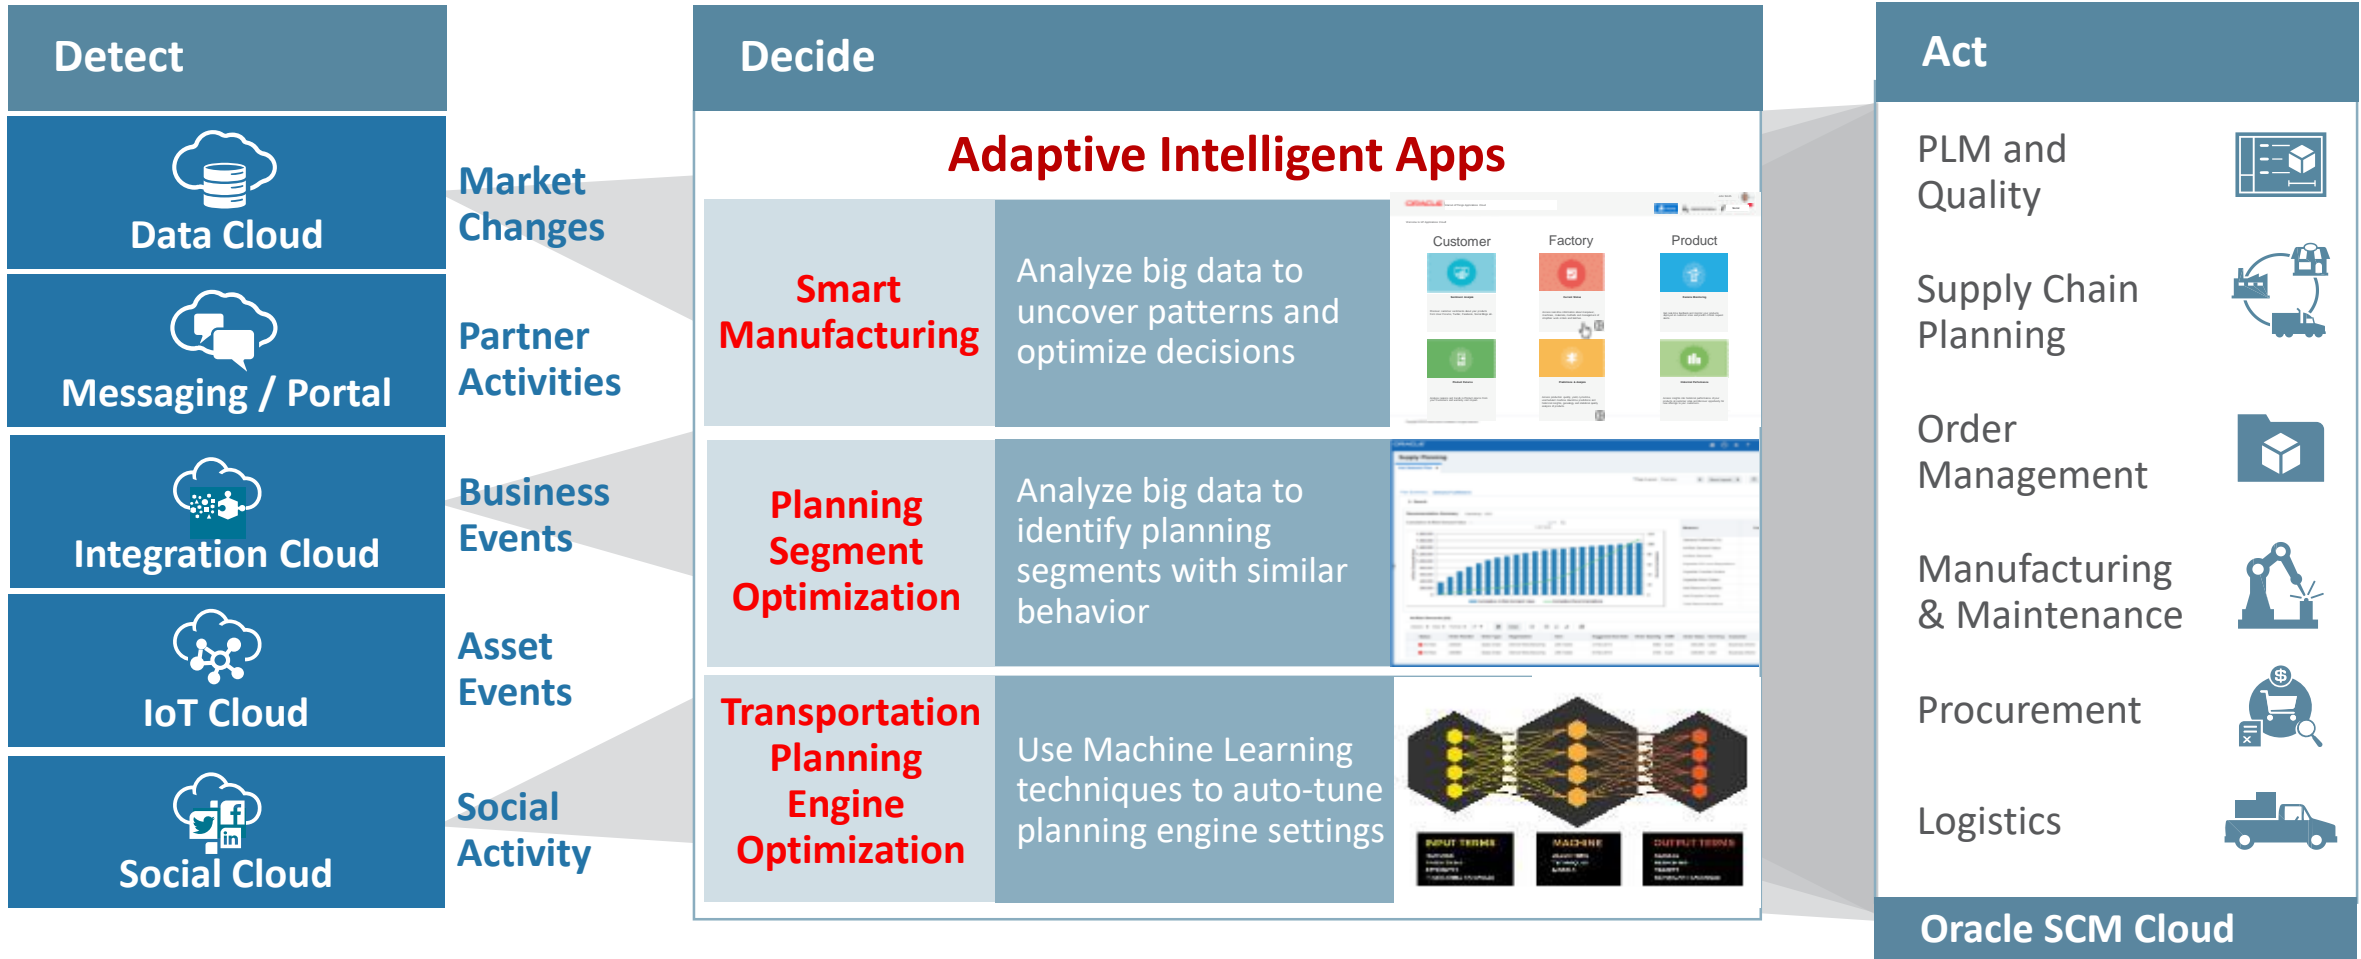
Detect

Data Cloud

Messaging / Portal

Integration Cloud

IoT Cloud

Social Cloud

Market Changes

Partner Activities

Business Events

Asset Events

Social Activity

Decide

Adaptive Intelligent Apps

Smart Manufacturing

Analyze big data to uncover patterns and optimize decisions

Customer

Factory

Product

Planning Segment Optimization

Analyze big data to identify planning segments with similar behavior

Transportation Planning Engine Optimization

Use Machine Learning techniques to auto-tune planning engine settings

INPUT TERMS

MACHINE

OUTPUT TERMS

Act

PLM and Quality

Supply Chain Planning

Order Management

Manufacturing & Maintenance

Procurement

Logistics

Oracle SCM Cloud